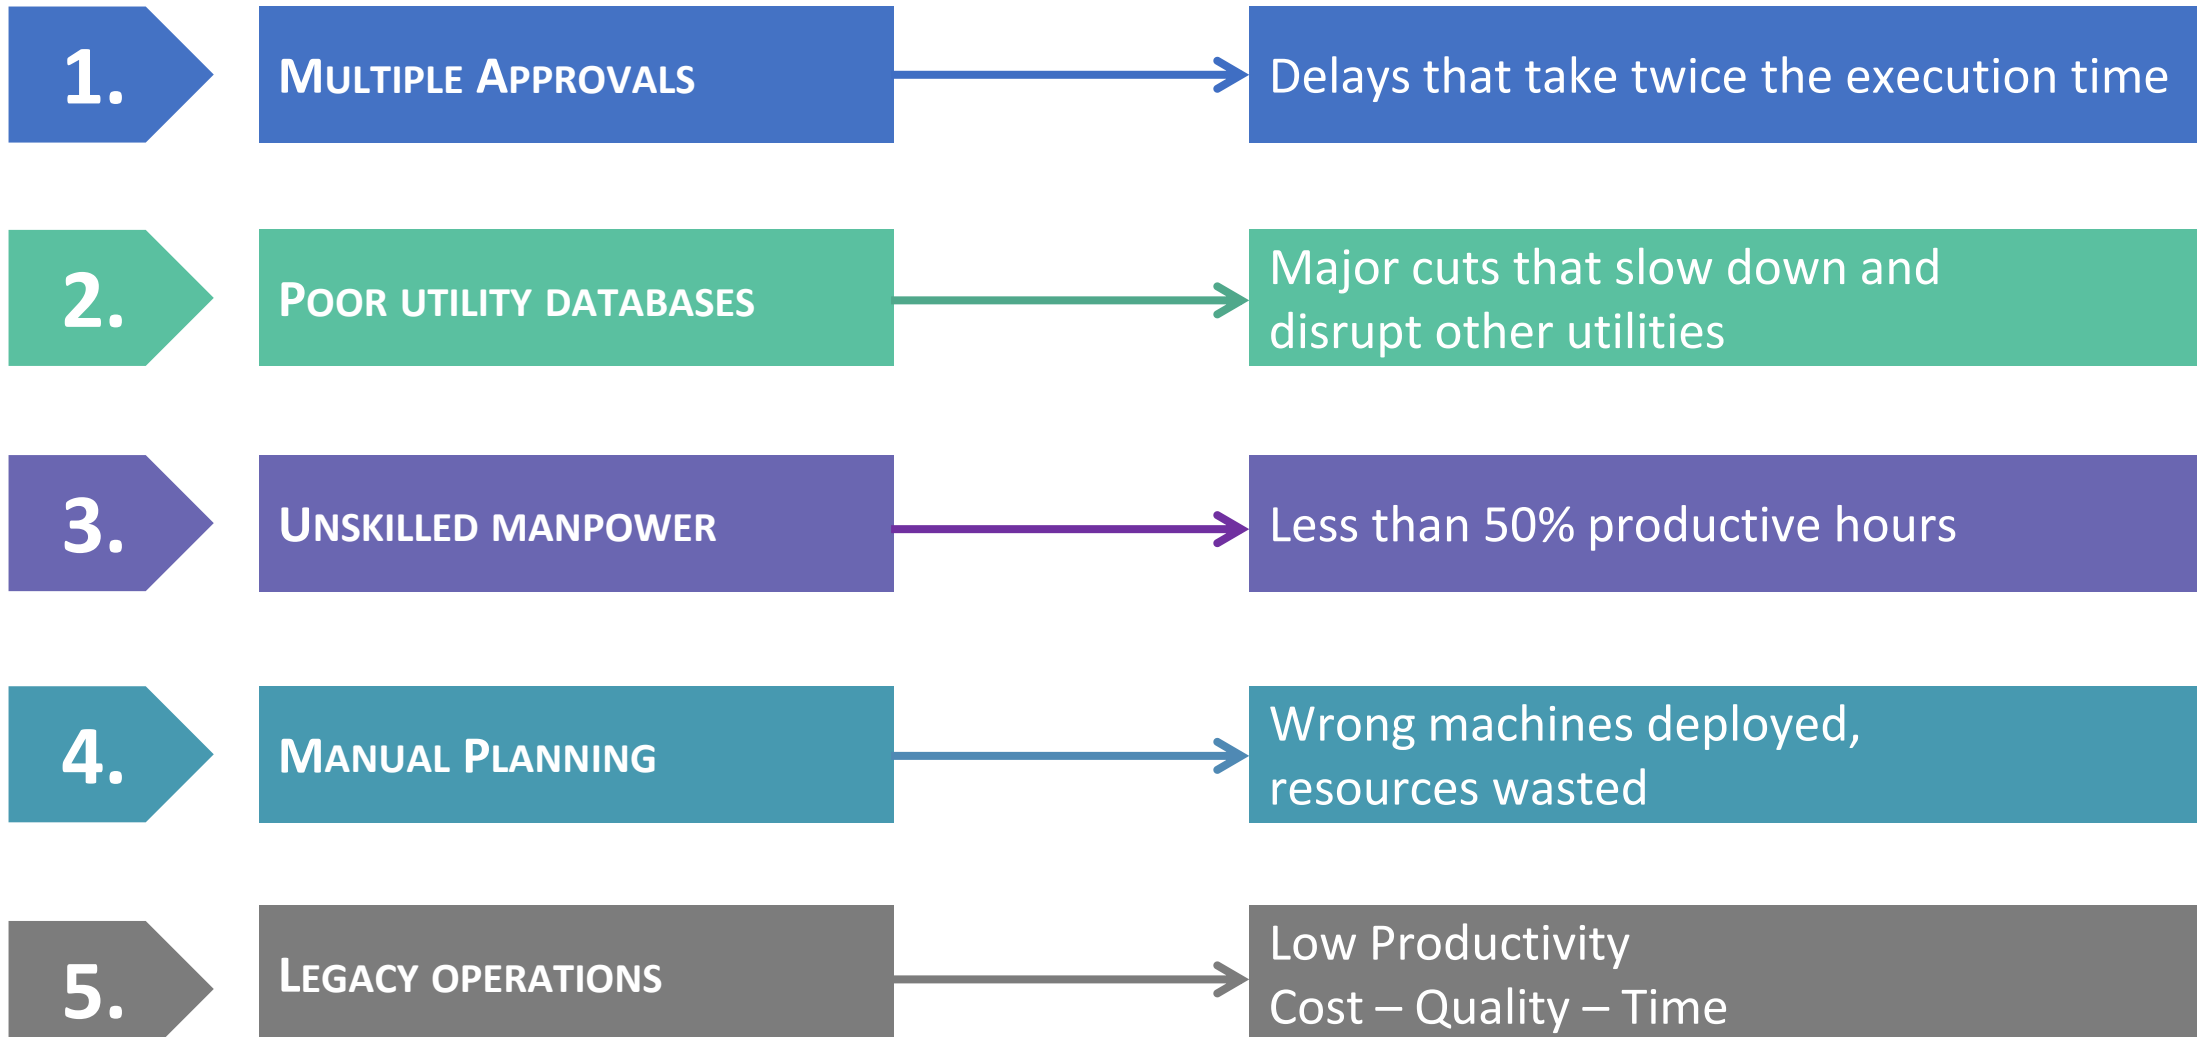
1.

Multiple Approvals

Delays that take twice the execution time

2.

Poor utility databases

Major cuts that slow down and disrupt other utilities

3.

Unskilled manpower

Less than 50% productive hours

4.

Manual Planning

Wrong machines deployed, resources wasted

5.

Legacy operations

Low Productivity
Cost – Quality – Time